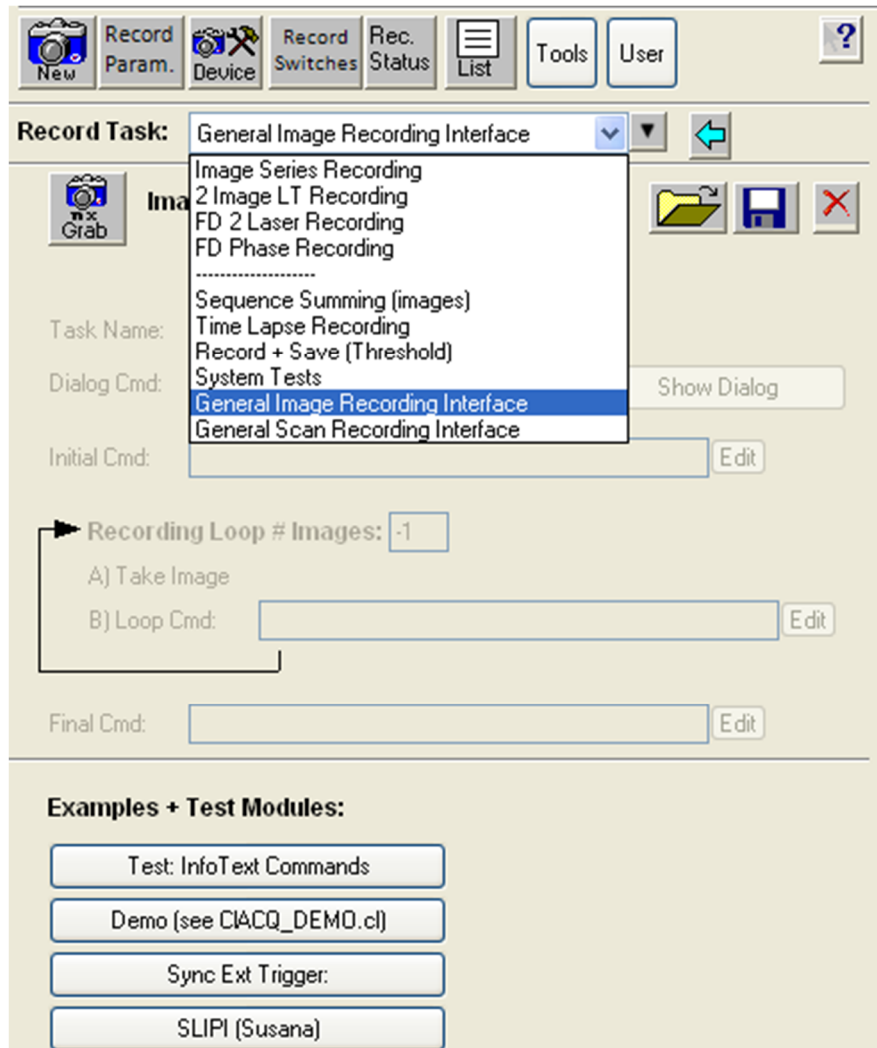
New
Record Param.
Device
Record Switches
Rec. Status
List
Tools
User
?

Record Task: General Image Recording Interface

Image Series Recording
2 Image LT Recording
FD 2 Laser Recording
FD Phase Recording
-------------------
Sequence Summing (images)
Time Lapse Recording
Record + Save (Threshold)
System Tests
General Image Recording Interface
General Scan Recording Interface

n x Grab
Ima

Task Name:
Dialog Cmd:
Show Dialog
Initial Cmd:
Edit

Recording Loop # Images: -1
A) Take Image
B) Loop Cmd:
Edit

Final Cmd:
Edit

Examples + Test Modules:

Test: InfoText Commands
Demo (see CIACQ_DEMO.cl)
Sync Ext Trigger:
SLIPI (Susana)